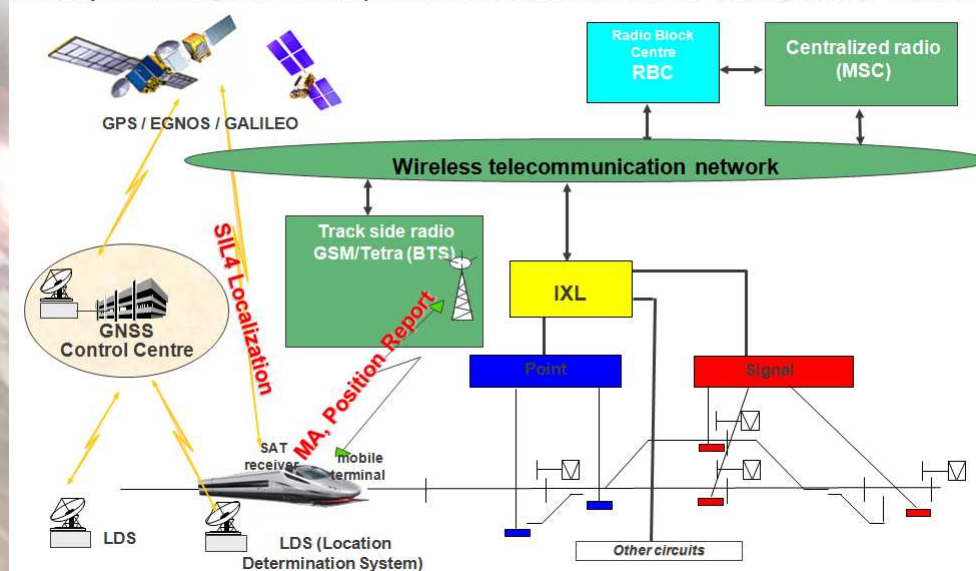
GPS / EGNOS / GALILEO

Radio Block Centre
RBC

Centralized radio
(MSC)

Wireless telecommunication network

Track side radio
GSM/Tetra (BTS)

SIL4 Localization

GNSS
Control Centre

IXL

MA, Position Report

Point

Signal

SAT receiver

mobile terminal

LDS

LDS (Location Determination System)

Other circuits